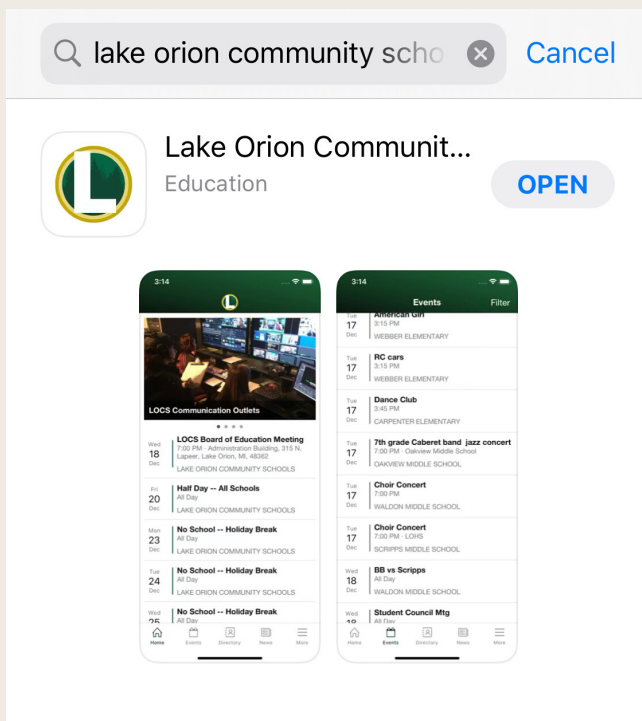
lake orion community scho

Cancel

L

Lake Orion Communit...

Education

OPEN

3:14

L

LOCS Communication Outlets

Wed 18 Dec
LOCS Board of Education Meeting
7:00 PM · Administration Building, 315 N. Lapeer, Lake Orion, MI, 48362
LAKE ORION COMMUNITY SCHOOLS

Fri 20 Dec
Half Day -- All Schools
All Day
LAKE ORION COMMUNITY SCHOOLS

Mon 23 Dec
No School -- Holiday Break
All Day
LAKE ORION COMMUNITY SCHOOLS

Tue 24 Dec
No School -- Holiday Break
All Day
LAKE ORION COMMUNITY SCHOOLS

Wed 25
No School -- Holiday Break
All Day

Home Events Directory News More

3:14

Events Filter

Tue 17 Dec
American Girl
3:15 PM
WEBBER ELEMENTARY

Tue 17 Dec
RC cars
3:15 PM
WEBBER ELEMENTARY

Tue 17 Dec
Dance Club
3:45 PM
CARPENTER ELEMENTARY

Tue 17 Dec
7th grade Caberet band jazz concert
7:00 PM · Oakview Middle School
OAKVIEW MIDDLE SCHOOL

Tue 17 Dec
Choir Concert
7:00 PM
WALDON MIDDLE SCHOOL

Tue 17 Dec
Choir Concert
7:00 PM · LOHS
SCRIPPS MIDDLE SCHOOL

Wed 18 Dec
BB vs Scripps
All Day
WALDON MIDDLE SCHOOL

Wed 18
Student Council Mtg
All Day

Home Events Directory News More